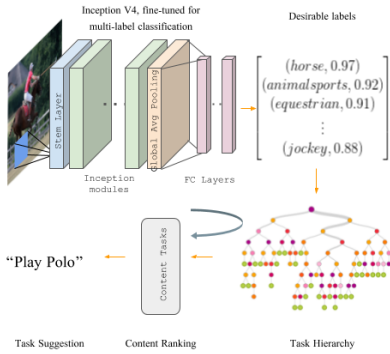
Inception V4, fine-tuned for multi-label classification

Desirable labels

Stem Layer

Global Avg Pooling

Inception modules

FC Layers

$\begin{bmatrix} (horse, 0.97) \\ (animal sports, 0.92) \\ (equestrian, 0.91) \\ \vdots \\ (jockey, 0.88) \end{bmatrix}$

Content Tasks

“Play Polo”

Task Suggestion

Content Ranking

Task Hierarchy